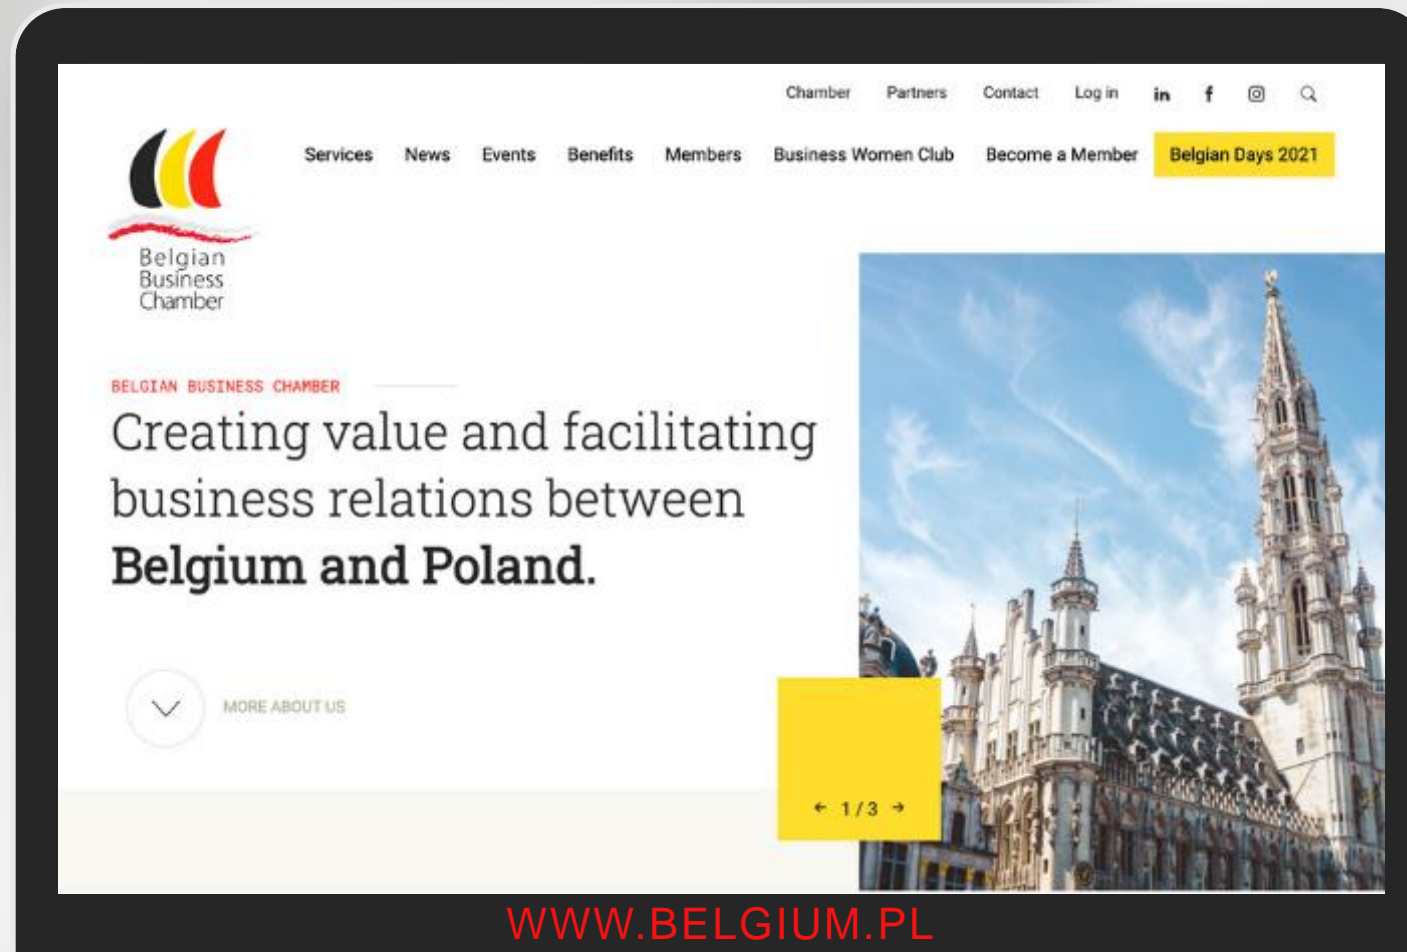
Chamber Partners Contact Log in

Services News Events Benefits Members Business Women Club Become a Member Belgian Days 2021

Belgian Business Chamber

BELGIAN BUSINESS CHAMBER

Creating value and facilitating business relations between **Belgium and Poland.**

MORE ABOUT US

← 1 / 3 →

WWW.BELGIUM.PL